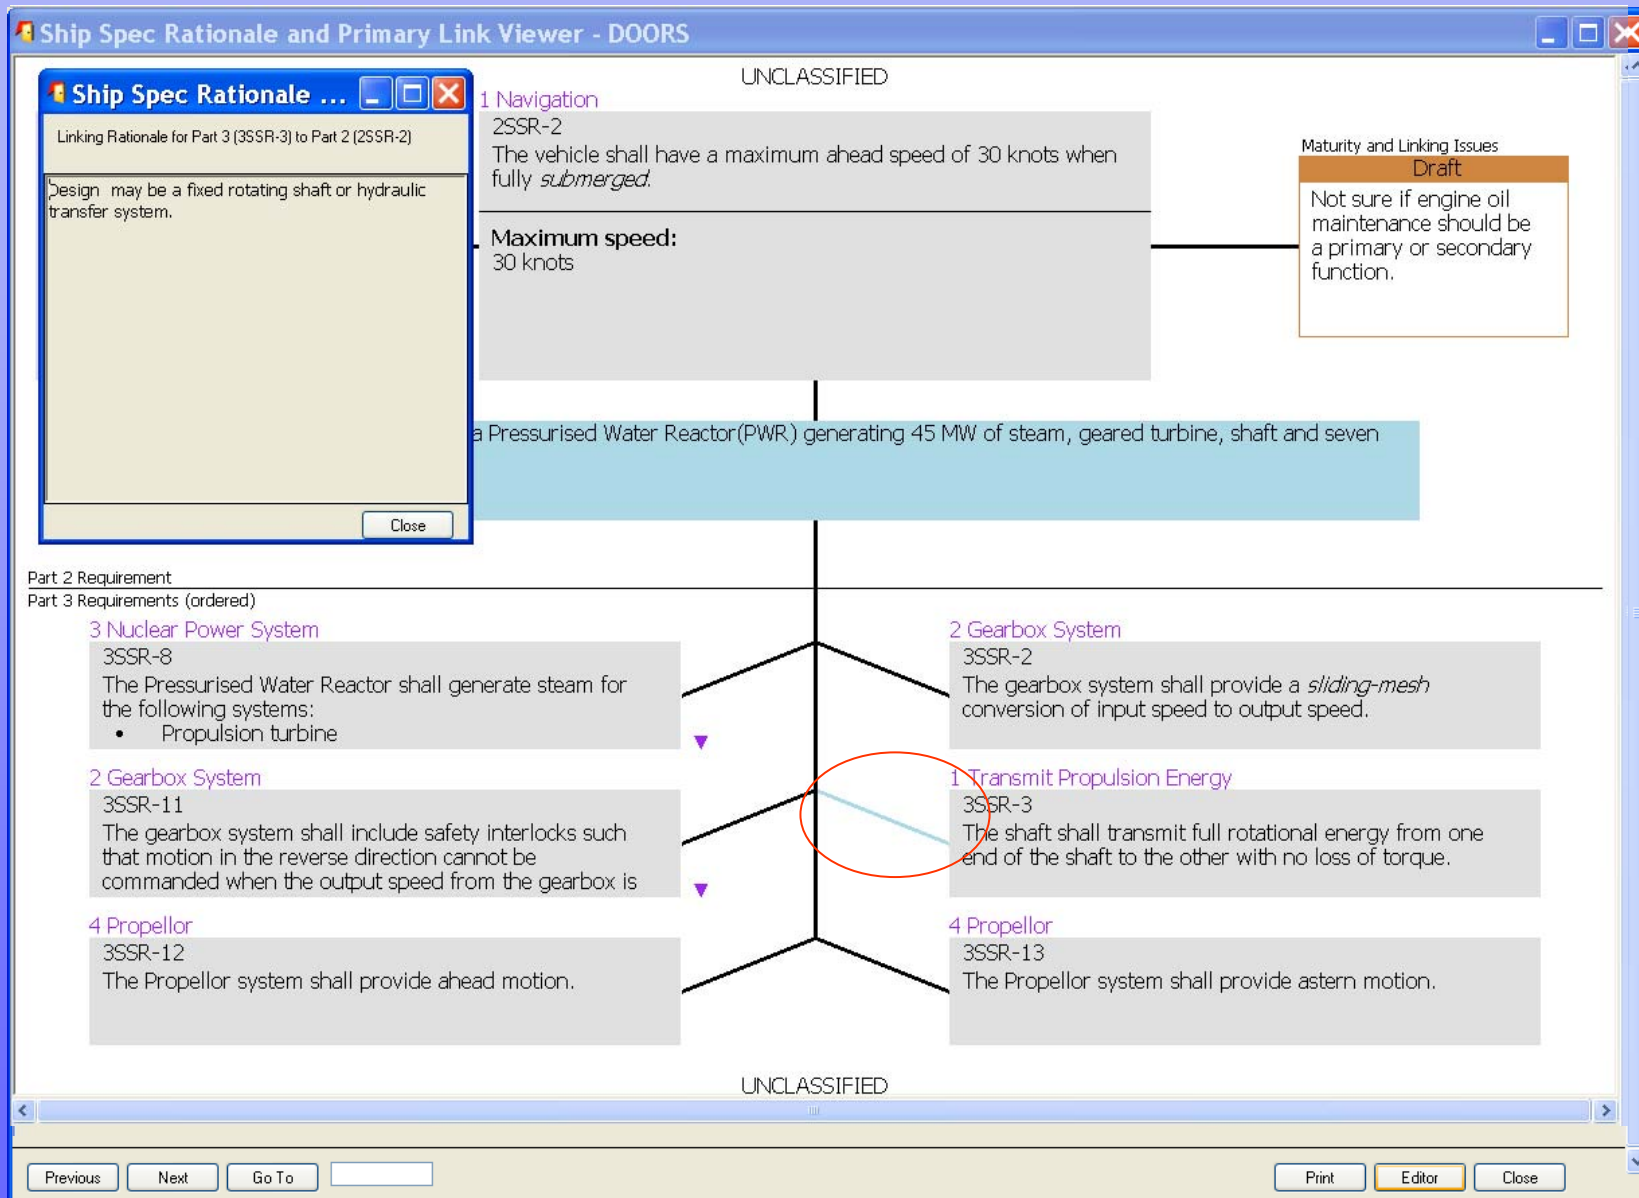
Ship Spec Rationale and Primary Link Viewer - DOORS

Ship Spec Rationale ...

Linking Rationale for Part 3 (3SSR-3) to Part 2 (2SSR-2)

Design may be a fixed rotating shaft or hydraulic transfer system.

Close

UNCLASSIFIED

1 Navigation
2SSR-2
The vehicle shall have a maximum ahead speed of 30 knots when fully *submerged*.

Maximum speed:
30 knots

Maturity and Linking Issues
Draft
Not sure if engine oil maintenance should be a primary or secondary function.

a Pressurised Water Reactor(PWR) generating 45 MW of steam, geared turbine, shaft and seven

Part 2 Requirement
Part 3 Requirements (ordered)

3 Nuclear Power System
3SSR-8
The Pressurised Water Reactor shall generate steam for the following systems:
• Propulsion turbine

2 Gearbox System
3SSR-2
The gearbox system shall provide a *sliding-mesh* conversion of input speed to output speed.

2 Gearbox System
3SSR-11
The gearbox system shall include safety interlocks such that motion in the reverse direction cannot be commanded when the output speed from the gearbox is

1 Transmit Propulsion Energy
3SSR-3
The shaft shall transmit full rotational energy from one end of the shaft to the other with no loss of torque.

4 Propellor
3SSR-12
The Propellor system shall provide ahead motion.

4 Propellor
3SSR-13
The Propellor system shall provide astern motion.

UNCLASSIFIED

Previous Next Go To Print Editor Close